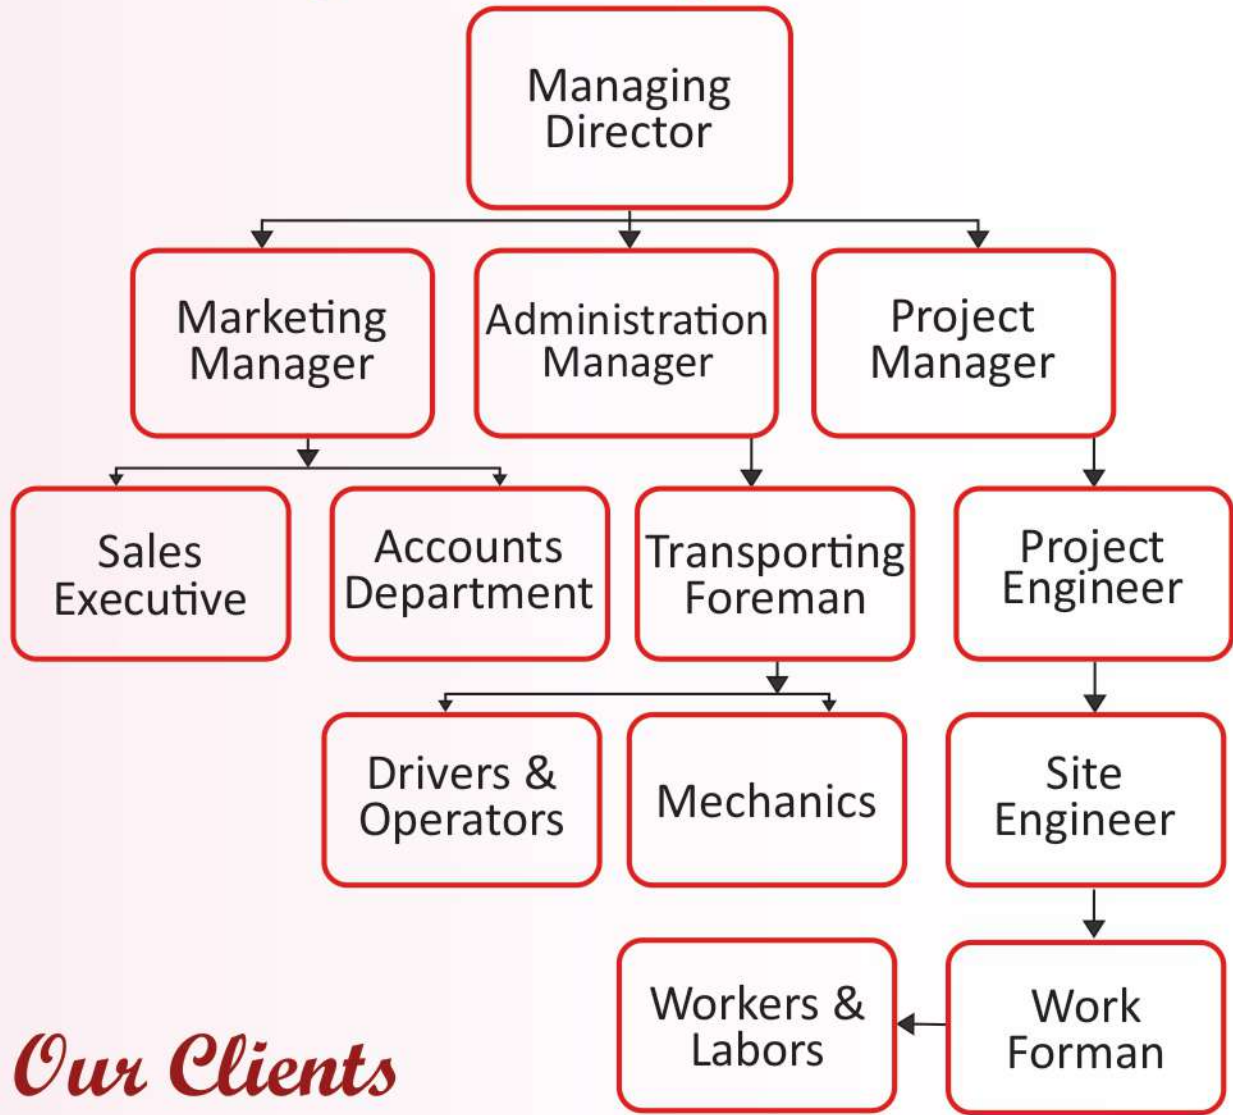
Managing Director

Marketing Manager

Administration Manager

Project Manager

Sales Executive

Accounts Department

Transporting Foreman

Project Engineer

Drivers & Operators

Mechanics

Site Engineer

Workers & Labors

Work Forman

Our Clients